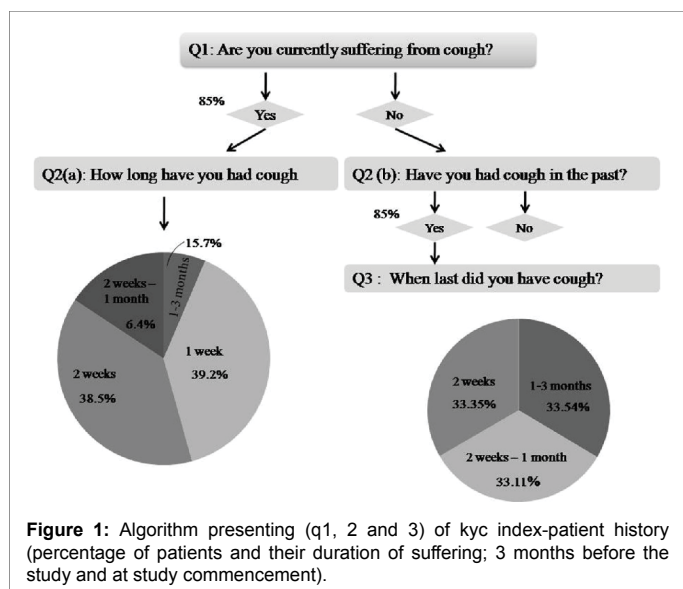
Q1: Are you currently suffering from cough?

85%

Yes

No

Q2(a): How long have you had cough

Q2 (b): Have you had cough in the past?

85%

Yes

No

Q3 : When last did you have cough?

15.7%

1-3 months

2 weeks – 1 month

6.4%

1 week

39.2%

2 weeks

38.5%

2 weeks

33.35%

1-3 months

33.54%

2 weeks – 1 month

33.11%

**Figure 1:** Algorithm presenting (q1, 2 and 3) of kyc index-patient history (percentage of patients and their duration of suffering; 3 months before the study and at study commencement).